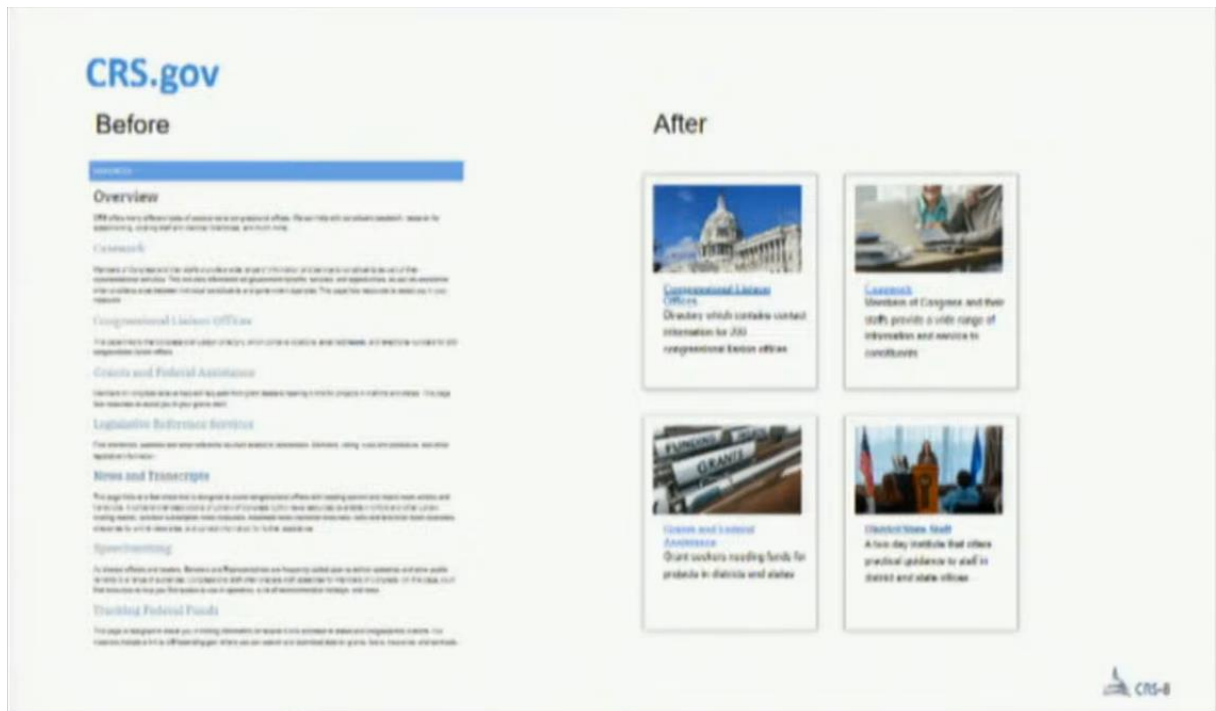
CRS.gov

Before

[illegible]

Overview

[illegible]

Casework

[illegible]

Congressional Liaison Offices

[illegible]

Grants and Federal Assistance

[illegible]

Legislative Reference Services

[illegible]

News and Transcripts

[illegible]

Speechwriting

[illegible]

Tracking Federal Funds

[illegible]

After

Congressional Liaison Offices
Directory which contains contact information for 200 congressional liaison offices

Casework
Members of Congress and their staffs provide a wide range of information and service to constituents

Grants and Federal Assistance
Grant seekers needing funds for projects in districts and states

District/State Staff
A two day institute that offers practical guidance to staff in district and state offices

CRS-8